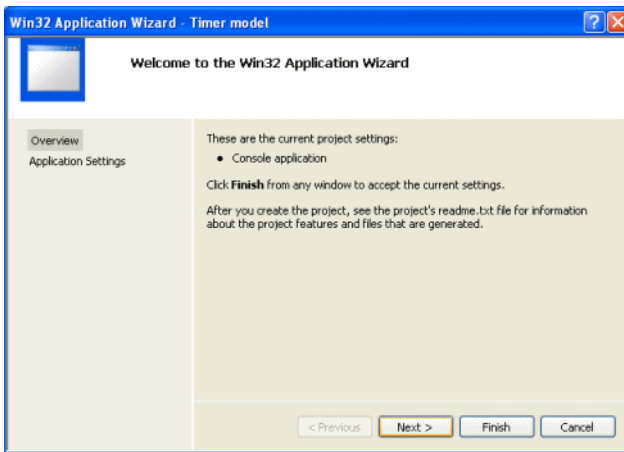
Win32 Application Wizard - Timer model

Welcome to the Win32 Application Wizard

Overview
Application Settings

These are the current project settings:

- Console application

Click **Finish** from any window to accept the current settings.

After you create the project, see the project's readme.txt file for information about the project features and files that are generated.

< Previous
Next >
Finish
Cancel